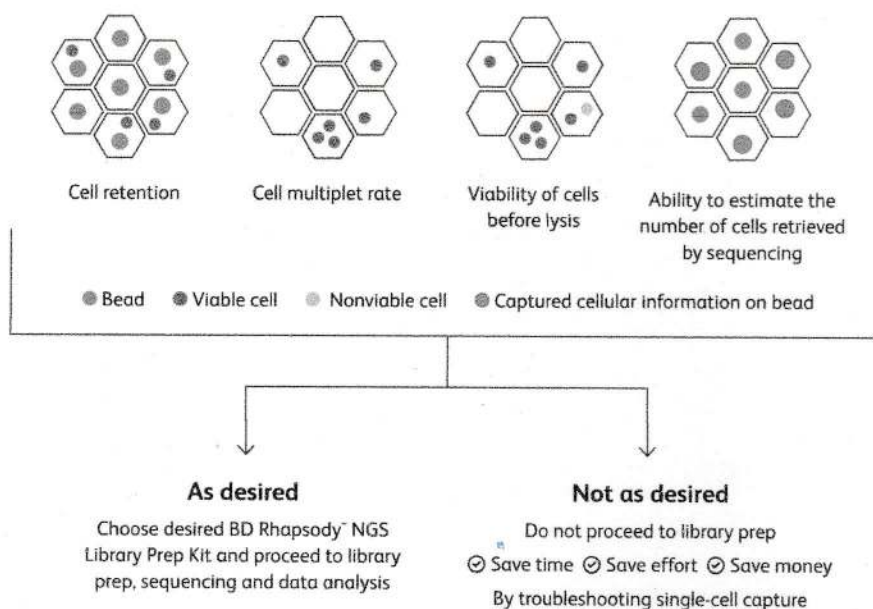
Cell retention

Cell multiplet rate

Viability of cells before lysis

Ability to estimate the number of cells retrieved by sequencing

Bead  Viable cell  Nonviable cell  Captured cellular information on bead

As desired

Choose desired BD Rhapsody™ NGS Library Prep Kit and proceed to library prep, sequencing and data analysis

Not as desired

Do not proceed to library prep

⊘ Save time ⊘ Save effort ⊘ Save money

By troubleshooting single-cell capture